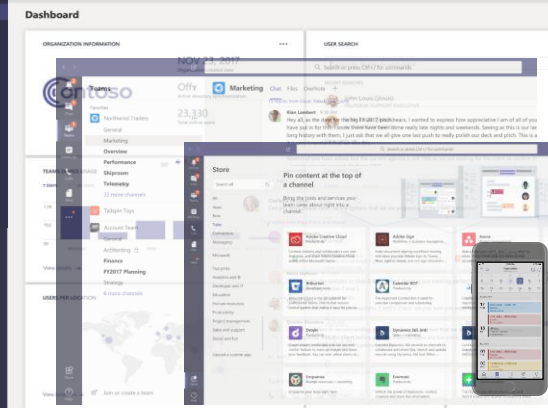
Dashboard

ORGANIZATION INFORMATION

NOV 13, 2017

USER SEARCH

Search or type /.. for commands

Contoso

Teams

Favorites

Northwind Traders

General

Marketing

Overview

Performance

Shiproom

Telemetry

12 more channels

Tailspin Toys

Account Team

General

Accounting

Finance

FY2017 Planning

Strategy

6 more channels

Offx

23,330

Marketing

Chat

Files

OneNote

Rian Lambert

TEAMS USAGE

View results

USERS PER LOCATION

Store

Search all

Pin content at the top of a channel

Bring the tools and services your team uses every day right into a channel

Adobe Creative Cloud

Adobe Sign

Asana

Bitbucket

Calendar BOT

Dynamics 365

Evernote

Microsoft

Join or create a team